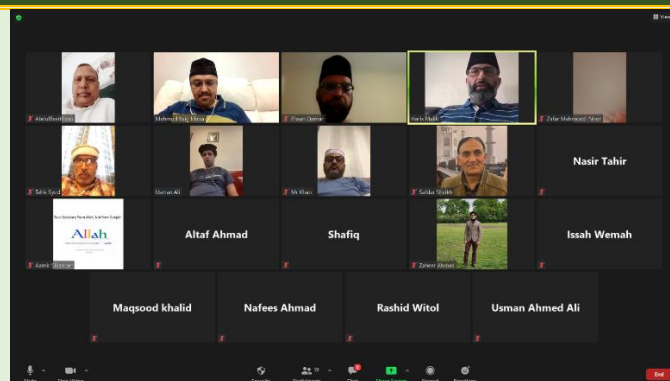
View

Abdul Basit Khan

Mehmood Baig Mirza

Ehsan Qamar

Haris Malik

Zafar Mahmood Nasir

Tahir Syed

Usman Ali

Mr Khan

Saleha Shaikh

Nasir Tahir

Allah

Azeem Siddiqui

Altaf Ahmad

Shafiq

Zaheer Ahmad

Issah Wemah

Maqsood khalid

Nafees Ahmad

Rashid Witol

Usman Ahmed Ali

Mute

Stop Video

Security

Participants

Chat

Share Screen

Record

Reactions

End